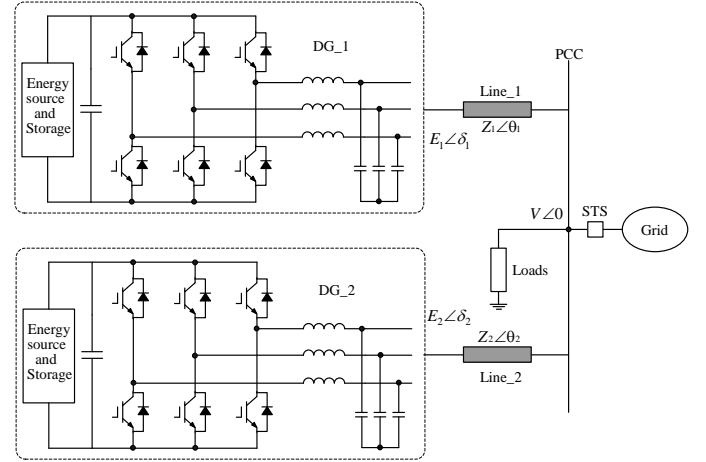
Energy source and Storage

DG_1

PCC

Line_1

$Z_1\angle\theta_1$

$E_1\angle\delta_1$

$V\angle 0$

STS

Grid

Loads

Energy source and Storage

DG_2

$E_2\angle\delta_2$

$Z_2\angle\theta_2$

Line_2